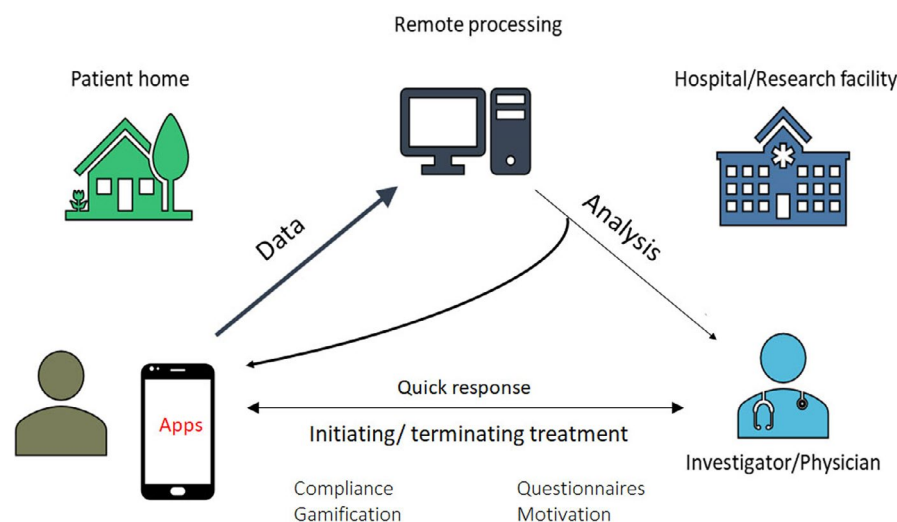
Remote processing

Patient home

Hospital/Research facility

Data

Analysis

Apps

Quick response

Initiating/ terminating treatment

Investigator/Physician

Compliance
Gamification

Questionnaires
Motivation